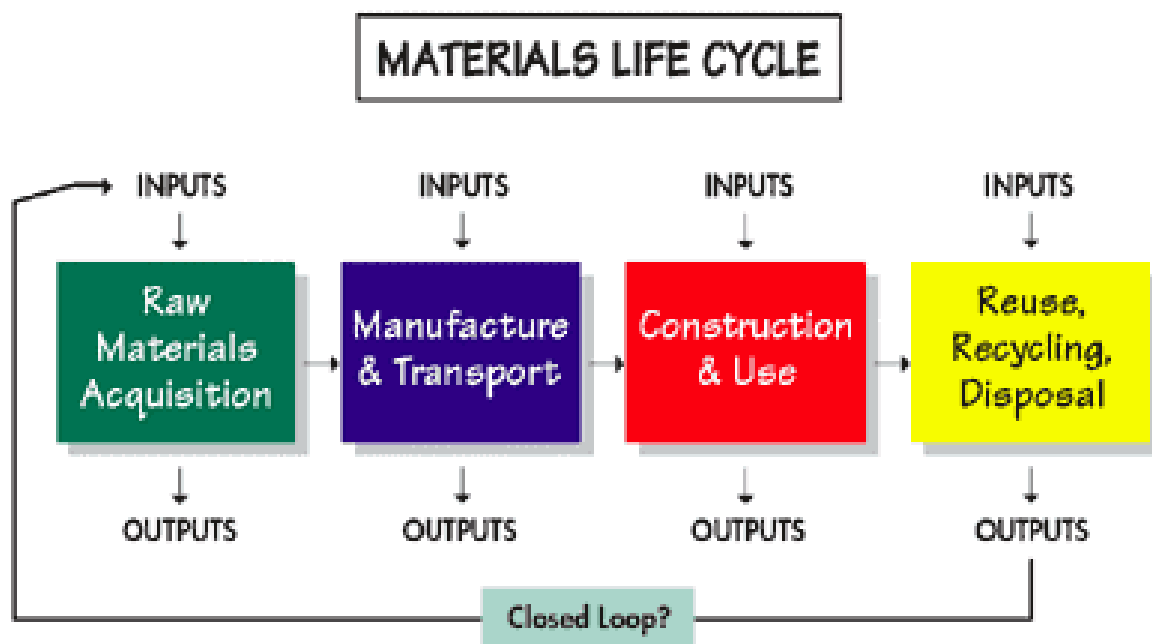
MATERIALS LIFE CYCLE

INPUTS

Raw Materials Acquisition

OUTPUTS

INPUTS

Manufacture & Transport

OUTPUTS

INPUTS

Construction & Use

OUTPUTS

INPUTS

Reuse, Recycling, Disposal

OUTPUTS

Closed Loop?